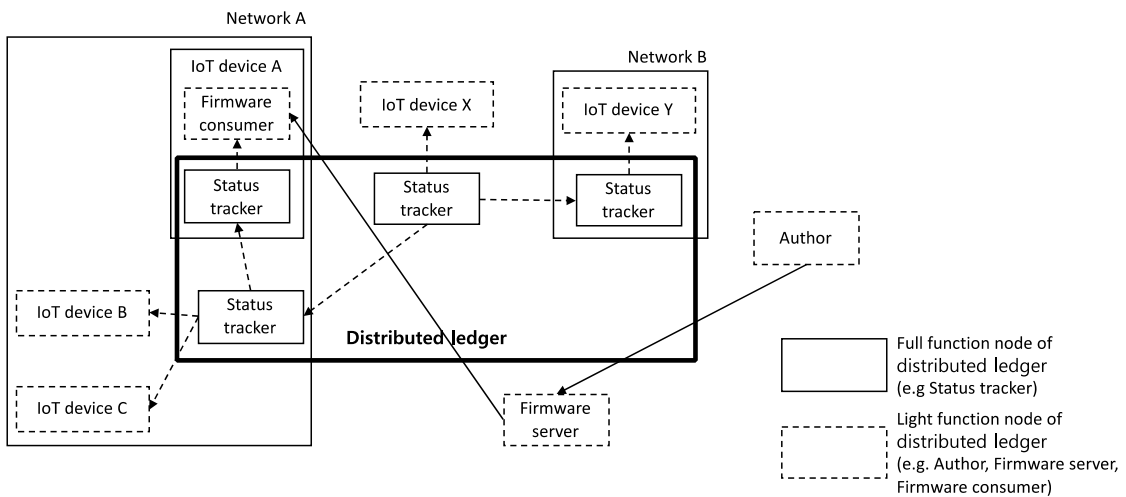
Network A

IoT device A

Firmware consumer

Status tracker

IoT device X

Status tracker

Network B

IoT device Y

Status tracker

Author

IoT device B

Status tracker

Distributed ledger

IoT device C

Firmware server

Full function node of distributed ledger (e.g Status tracker)

Light function node of distributed ledger (e.g. Author, Firmware server, Firmware consumer)